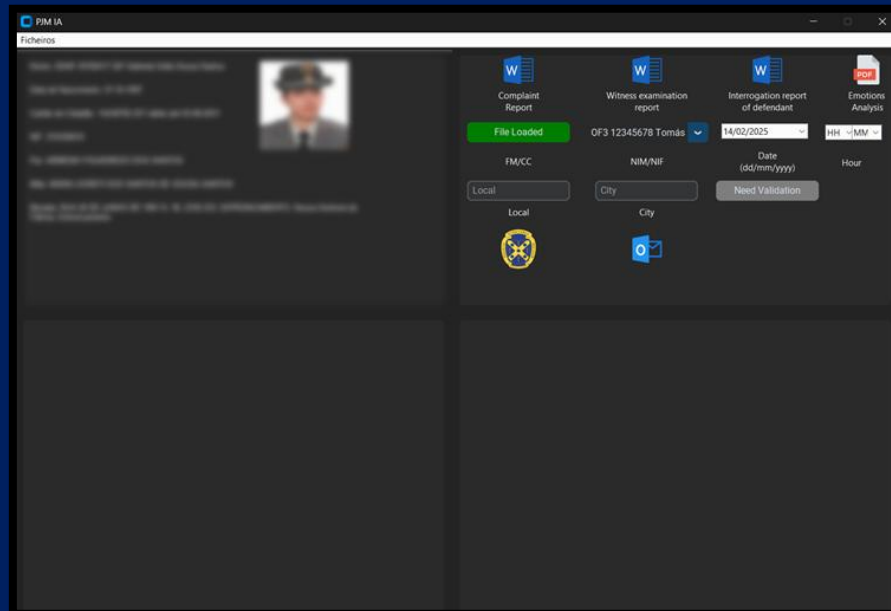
PJM IA

Ficheiros

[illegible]

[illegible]

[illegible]

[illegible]

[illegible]

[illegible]

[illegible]

W
Complaint Report

W
Witness examination report

W
Interrogation report of defendant

PDF
Emotions Analysis

File Loaded

OF3 12345678 Tomás

14/02/2025

HH

MM

FM/CC

NIM/NIF

Date (dd/mm/yyyy)

Hour

Local

City

Need Validation

Local

City

O